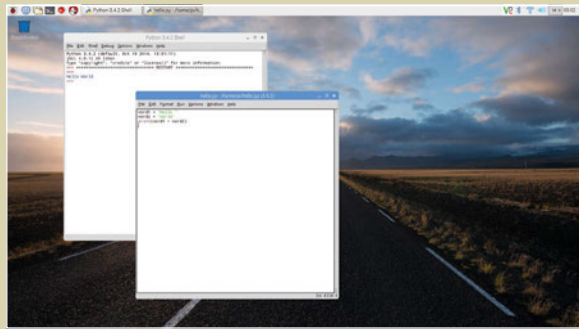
Python 3.4.2 Shell
hello.py - /home/pi/h...

Python 3.4.2 Shell
File Edit Shell Debug Options Windows Help
Python 3.4.2 (default, Oct 19 2014, 13:31:11)
[GCC 4.9.1] on linux
Type "copyright", "credits" or "license()" for more information.
>>> ======================== RESTART ========================
>>>
Hello World
>>>

hello.py - /home/pi/hello.py (3.4.2)
File Edit Format Run Options Windows Help
word1 = "Hello"
word2 = "World"
print(word1 + " " + word2)

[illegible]